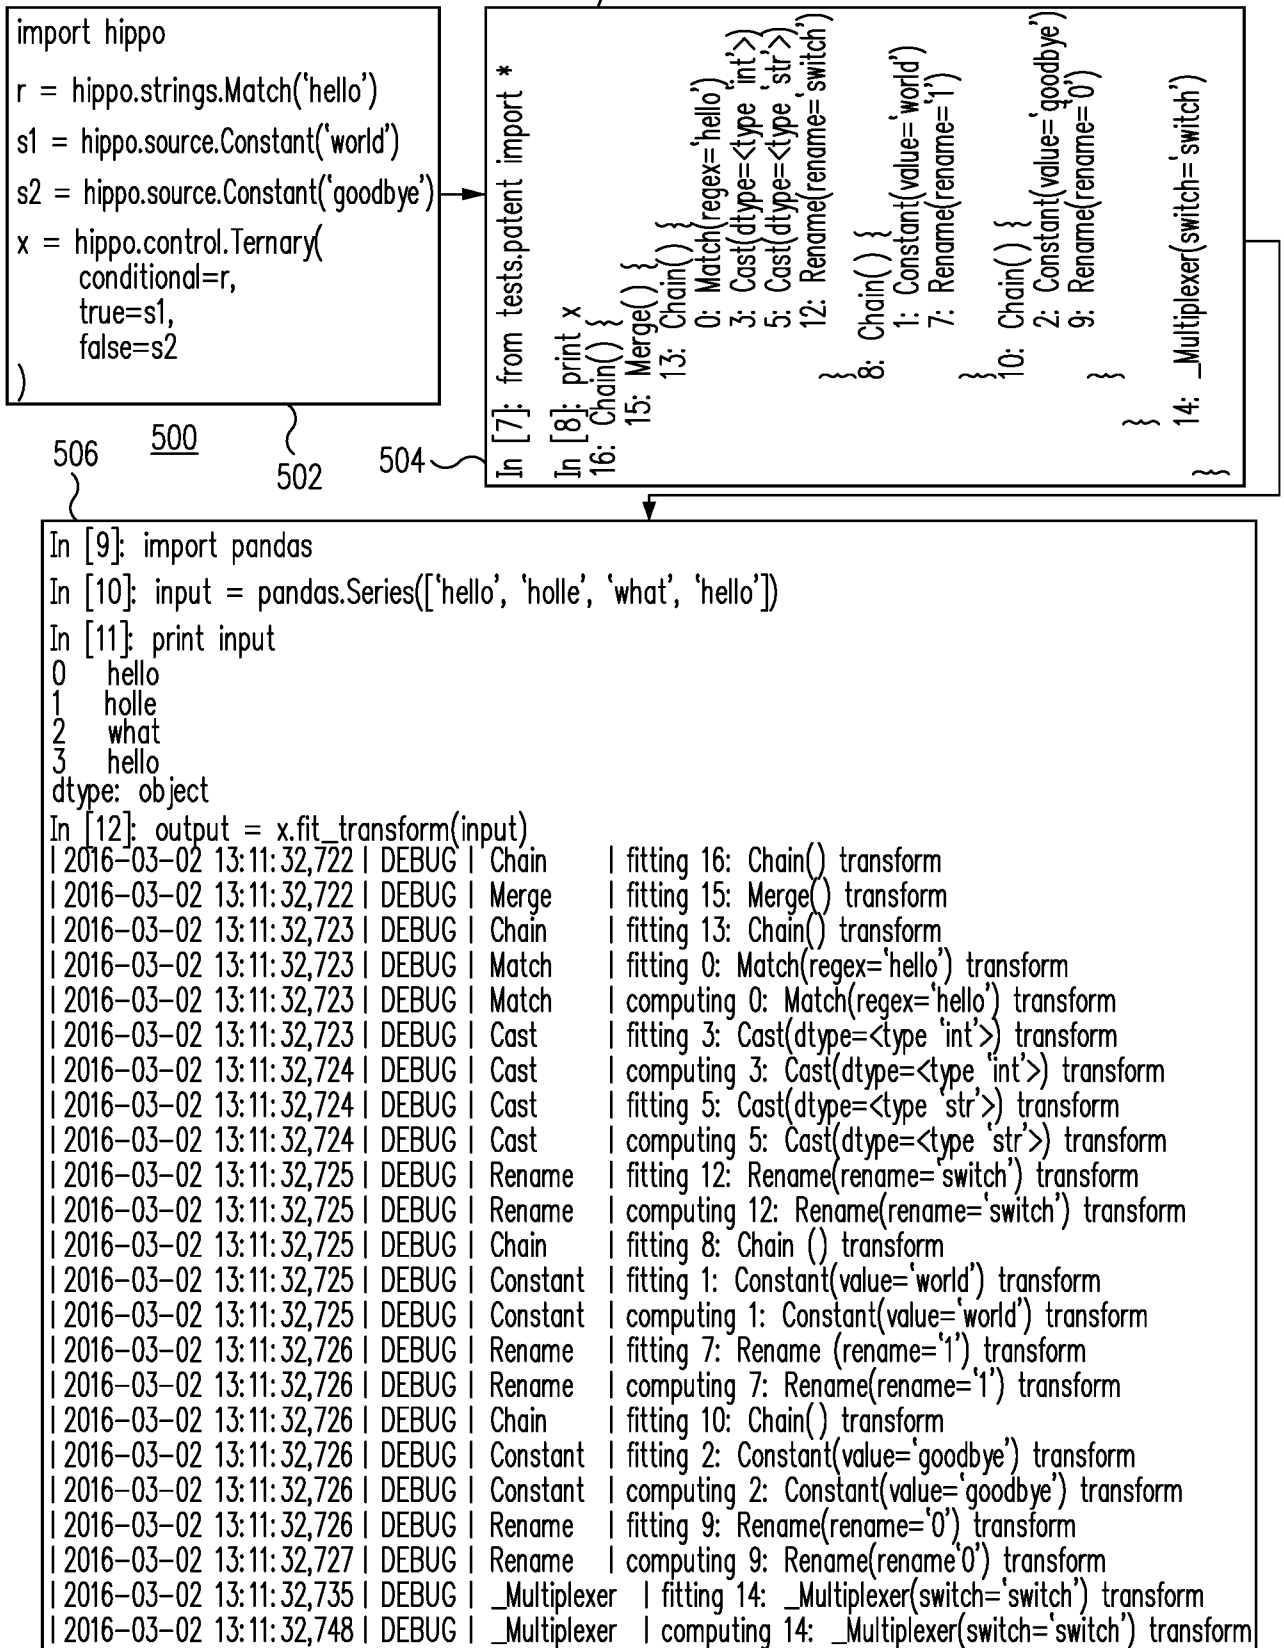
import hippo

r = hippo.strings.Match('hello')

s1 = hippo.source.Constant('world')

s2 = hippo.source.Constant('goodbye')

x = hippo.control.Ternary(
conditional=r,
true=s1,
false=s2
)

500

502

504

506

In [7]: from tests.patent import *

In [8]: print x
16: Chain() {
15: Merge() {
13: Chain() {
0: Match(regex='hello')
3: Cast(dtype=<type 'int'>)
5: Cast(dtype=<type 'str'>)
12: Rename(rename='switch')
}
8: Chain() {
1: Constant(value='world')
7: Rename(rename='1')
}
10: Chain() {
2: Constant(value='goodbye')
9: Rename(rename='0')
}
}
14: _Multiplexer(switch='switch')
}

In [9]: import pandas

In [10]: input = pandas.Series(['hello', 'holle', 'what', 'hello'])

In [11]: print input
0 hello
1 holle
2 what
3 hello
dtype: object

In [12]: output = x.fit_transform(input)
| 2016-03-02 13:11:32,722 | DEBUG | Chain | fitting 16: Chain() transform
| 2016-03-02 13:11:32,722 | DEBUG | Merge | fitting 15: Merge() transform
| 2016-03-02 13:11:32,723 | DEBUG | Chain | fitting 13: Chain() transform
| 2016-03-02 13:11:32,723 | DEBUG | Match | fitting 0: Match(regex='hello') transform
| 2016-03-02 13:11:32,723 | DEBUG | Match | computing 0: Match(regex='hello') transform
| 2016-03-02 13:11:32,723 | DEBUG | Cast | fitting 3: Cast(dtype=<type 'int'>) transform
| 2016-03-02 13:11:32,724 | DEBUG | Cast | computing 3: Cast(dtype=<type 'int'>) transform
| 2016-03-02 13:11:32,724 | DEBUG | Cast | fitting 5: Cast(dtype=<type 'str'>) transform
| 2016-03-02 13:11:32,724 | DEBUG | Cast | computing 5: Cast(dtype=<type 'str'>) transform
| 2016-03-02 13:11:32,725 | DEBUG | Rename | fitting 12: Rename(rename='switch') transform
| 2016-03-02 13:11:32,725 | DEBUG | Rename | computing 12: Rename(rename='switch') transform
| 2016-03-02 13:11:32,725 | DEBUG | Chain | fitting 8: Chain () transform
| 2016-03-02 13:11:32,725 | DEBUG | Constant | fitting 1: Constant(value='world') transform
| 2016-03-02 13:11:32,725 | DEBUG | Constant | computing 1: Constant(value='world') transform
| 2016-03-02 13:11:32,726 | DEBUG | Rename | fitting 7: Rename (rename='1') transform
| 2016-03-02 13:11:32,726 | DEBUG | Rename | computing 7: Rename(rename='1') transform
| 2016-03-02 13:11:32,726 | DEBUG | Chain | fitting 10: Chain() transform
| 2016-03-02 13:11:32,726 | DEBUG | Constant | fitting 2: Constant(value='goodbye') transform
| 2016-03-02 13:11:32,726 | DEBUG | Constant | computing 2: Constant(value='goodbye') transform
| 2016-03-02 13:11:32,726 | DEBUG | Rename | fitting 9: Rename(rename='0') transform
| 2016-03-02 13:11:32,727 | DEBUG | Rename | computing 9: Rename(rename'0') transform
| 2016-03-02 13:11:32,735 | DEBUG | _Multiplexer | fitting 14: _Multiplexer(switch='switch') transform
| 2016-03-02 13:11:32,748 | DEBUG | _Multiplexer | computing 14: _Multiplexer(switch='switch') transform